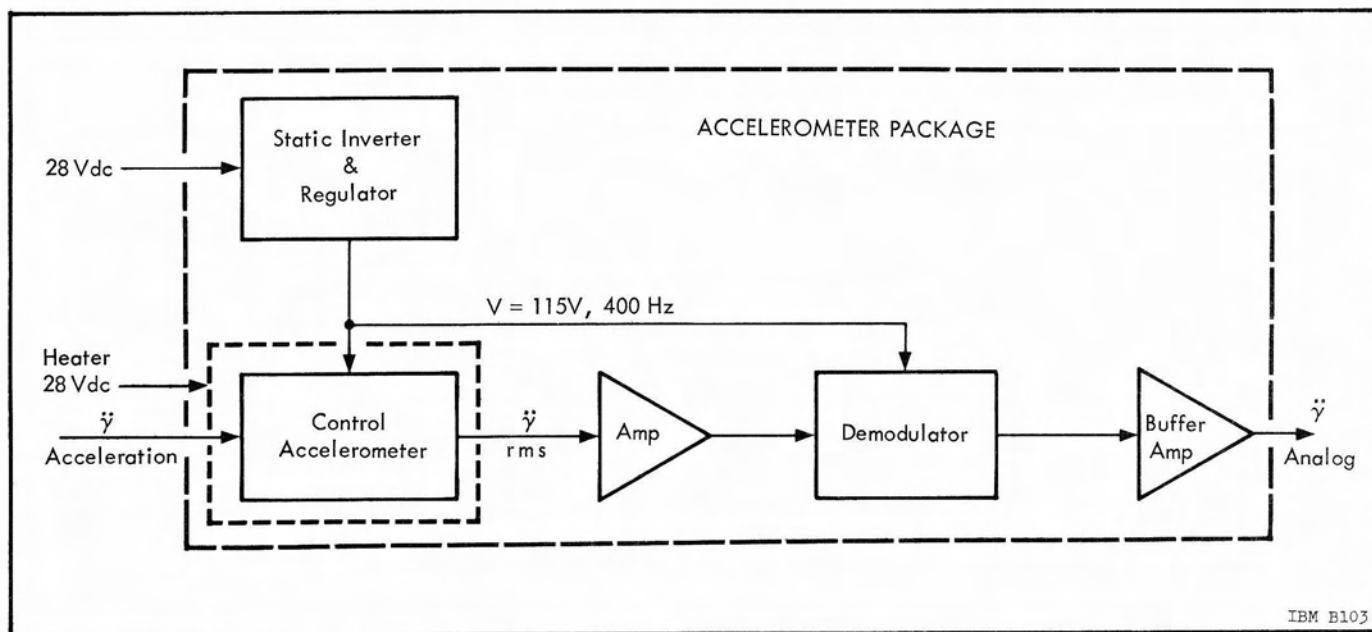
ACCELEROMETER PACKAGE

28 Vdc

Static Inverter & Regulator

V = 115V, 400 Hz

Heater 28 Vdc

$\ddot{\gamma}$ Acceleration

Control Accelerometer

$\ddot{\gamma}$ rms

Amp

Demodulator

Buffer Amp

$\ddot{\gamma}$ Analog

IBM B103